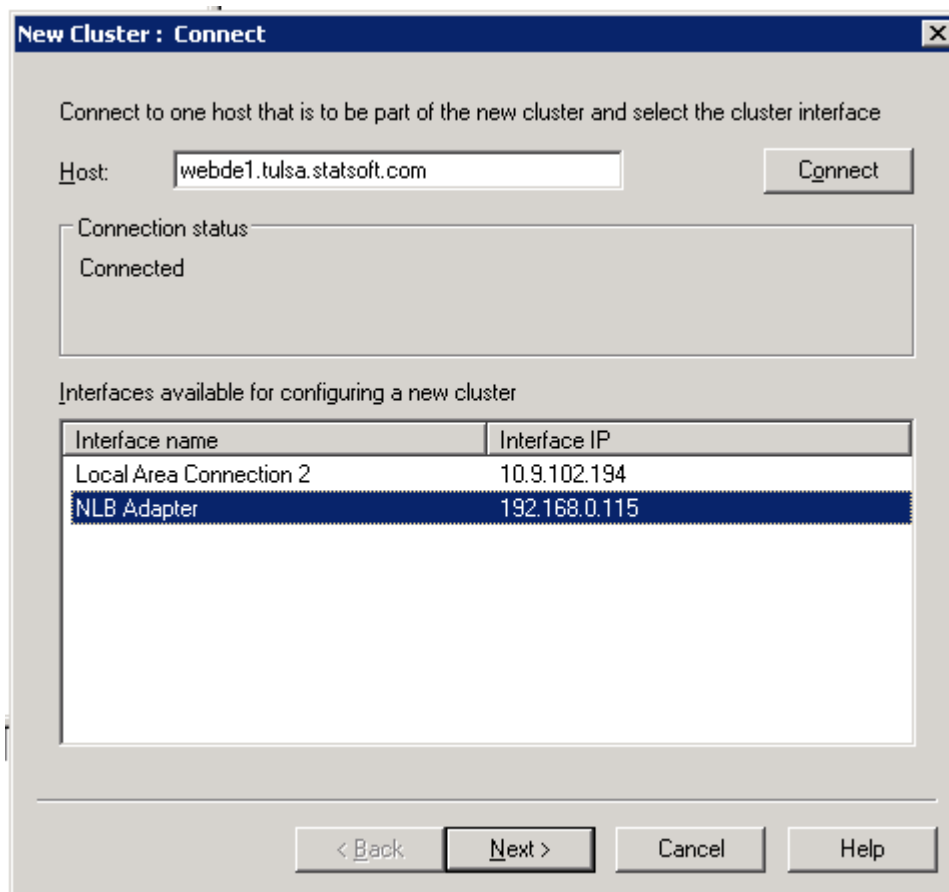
New Cluster : Connect

Connect to one host that is to be part of the new cluster and select the cluster interface

Host: webde1.tulsa.statsoft.com

Connect

Connection status

Connected

Interfaces available for configuring a new cluster

| Interface name | Interface IP |
|---|---|
| Local Area Connection 2 | 10.9.102.194 |
| NLB Adapter | 192.168.0.115 |

< Back

Next >

Cancel

Help